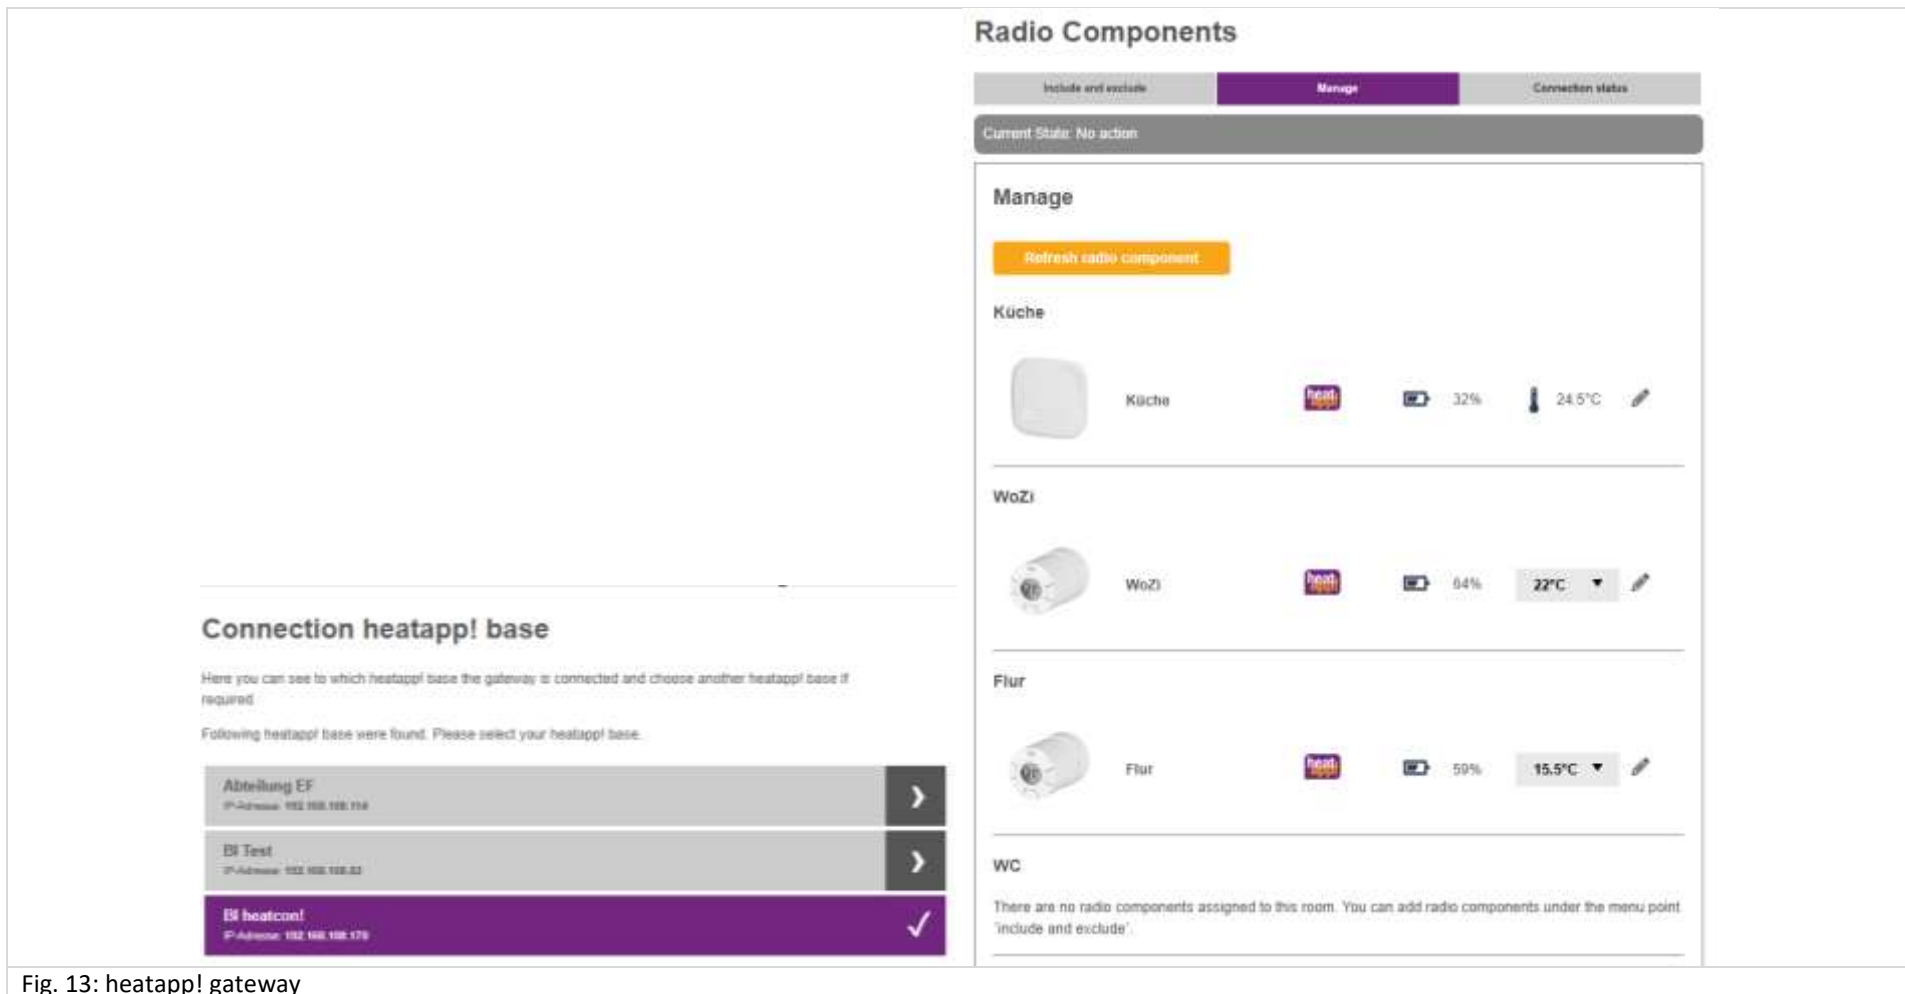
Connection heatapp! base

Here you can see to which heatapp! base the gateway is connected and choose another heatapp! base if required.

Following heatapp! base were found. Please select your heatapp! base.

Abteilung EF
IP-Adresse: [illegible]

BI Test
IP-Adresse: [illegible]

BI heatcon!
IP-Adresse: 192.168.108.170

Radio Components

Include and exclude | Manage | Connection status

Current State: No action

Manage

Refresh radio component

Küche

Küche 32% 24.5°C

WoZi

WoZi 64% 22°C

Flur

Flur 59% 15.5°C

WC

There are no radio components assigned to this room. You can add radio components under the menu point 'include and exclude'.

Fig. 13: heatapp! gateway